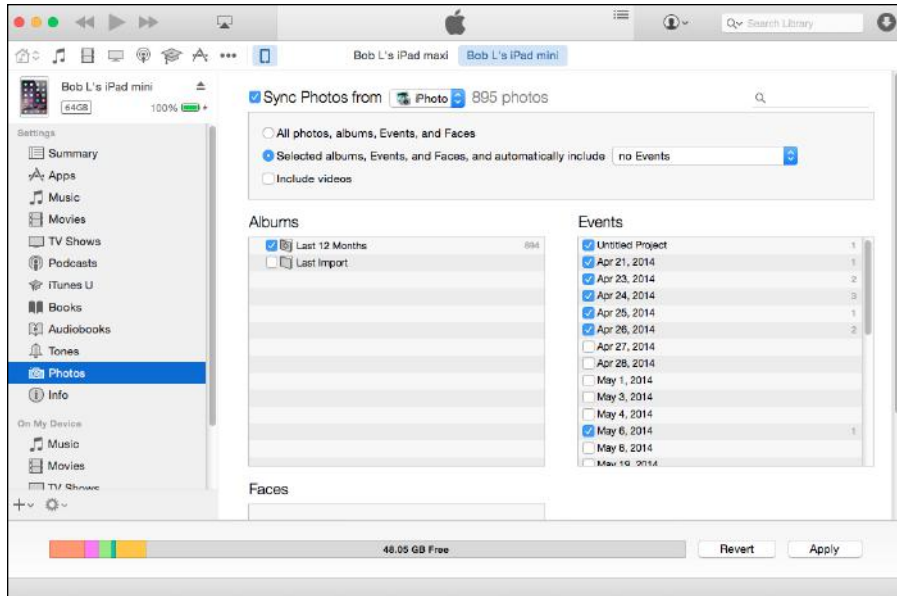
Search Library

•••

Bob L's iPad maxi

Bob L's iPad mini

Bob L's iPad mini

64GB

100%

Settings

Summary

Apps

Music

Movies

TV Shows

Podcasts

iTunes U

Books

Audiobooks

Tones

Photos

Info

On My Device

Music

Movies

TV Shows

Sync Photos from Photo 895 photos

All photos, albums, Events, and Faces

Selected albums, Events, and Faces, and automatically include no Events

Include videos

Albums

| | | |
|---|---|---|
| ☑ | Last 12 Months | 894 |
| ☐ | Last Import | |

Events

| | | |
|---|---|---|
| ☑ | Untitled Project | 1 |
| ☑ | Apr 21, 2014 | 1 |
| ☑ | Apr 23, 2014 | 2 |
| ☑ | Apr 24, 2014 | 3 |
| ☑ | Apr 25, 2014 | 1 |
| ☑ | Apr 26, 2014 | 2 |
| ☐ | Apr 27, 2014 | |
| ☐ | Apr 28, 2014 | |
| ☐ | May 1, 2014 | |
| ☐ | May 3, 2014 | |
| ☐ | May 4, 2014 | |
| ☑ | May 6, 2014 | 1 |
| ☐ | May 8, 2014 | |
| ☐ | May 19, 2014 | |

Faces

48.05 GB Free

Revert

Apply